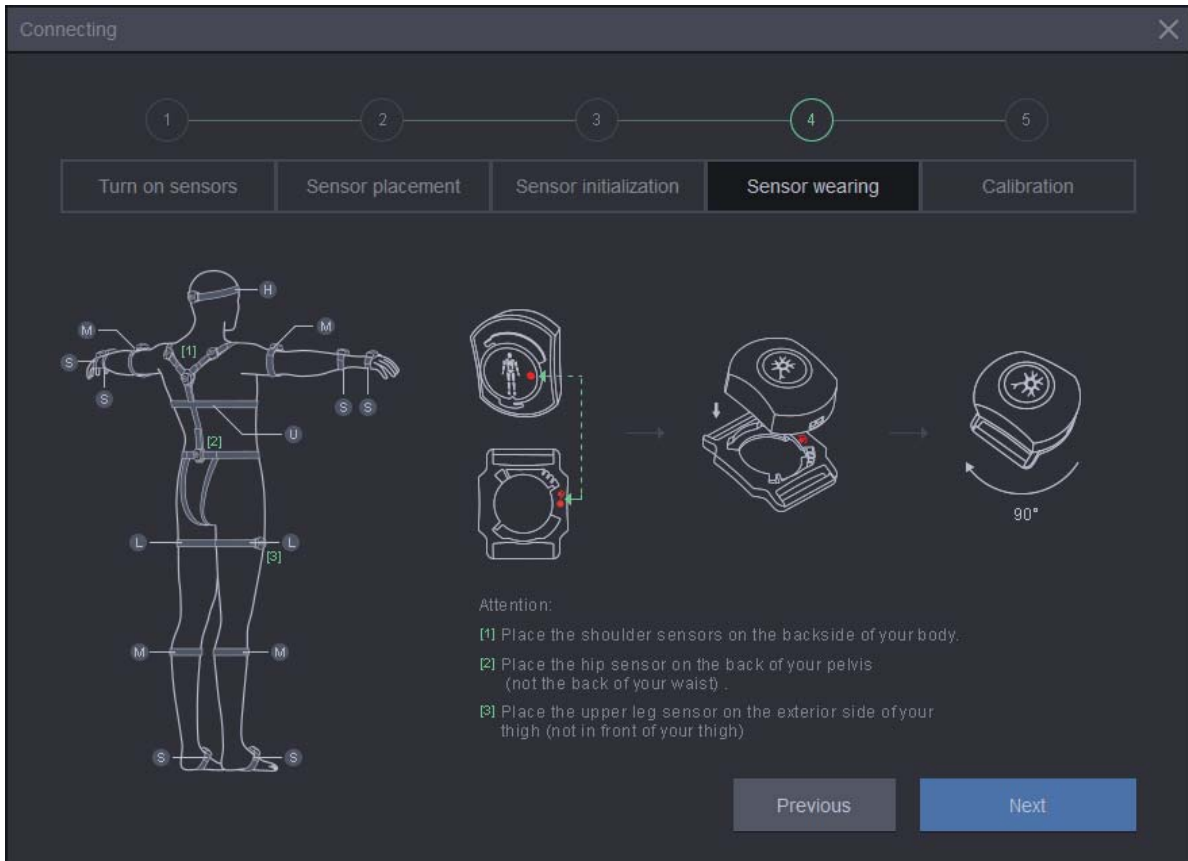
Connecting

1 2 3 4 5

Turn on sensors | Sensor placement | Sensor initialization | Sensor wearing | Calibration

H
M
M
S
[1]
S
S
S
U
[2]
L
L
[3]
M
M
S
S

90°

Attention:

[1] Place the shoulder sensors on the backside of your body.

[2] Place the hip sensor on the back of your pelvis (not the back of your waist) .

[3] Place the upper leg sensor on the exterior side of your thigh (not in front of your thigh)

Previous

Next